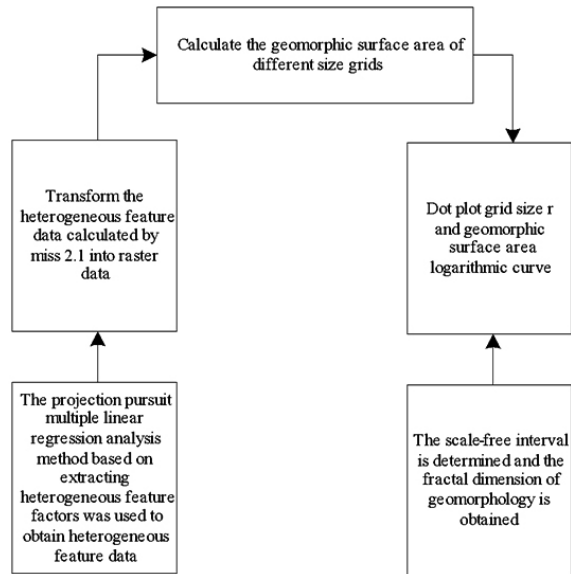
Calculate the geomorphic surface area of different size grids

Transform the heterogeneous feature data calculated by miss 2.1 into raster data

The projection pursuit multiple linear regression analysis method based on extracting heterogeneous feature factors was used to obtain heterogeneous feature data

Dot plot grid size r and geomorphic surface area logarithmic curve

The scale-free interval is determined and the fractal dimension of geomorphology is obtained